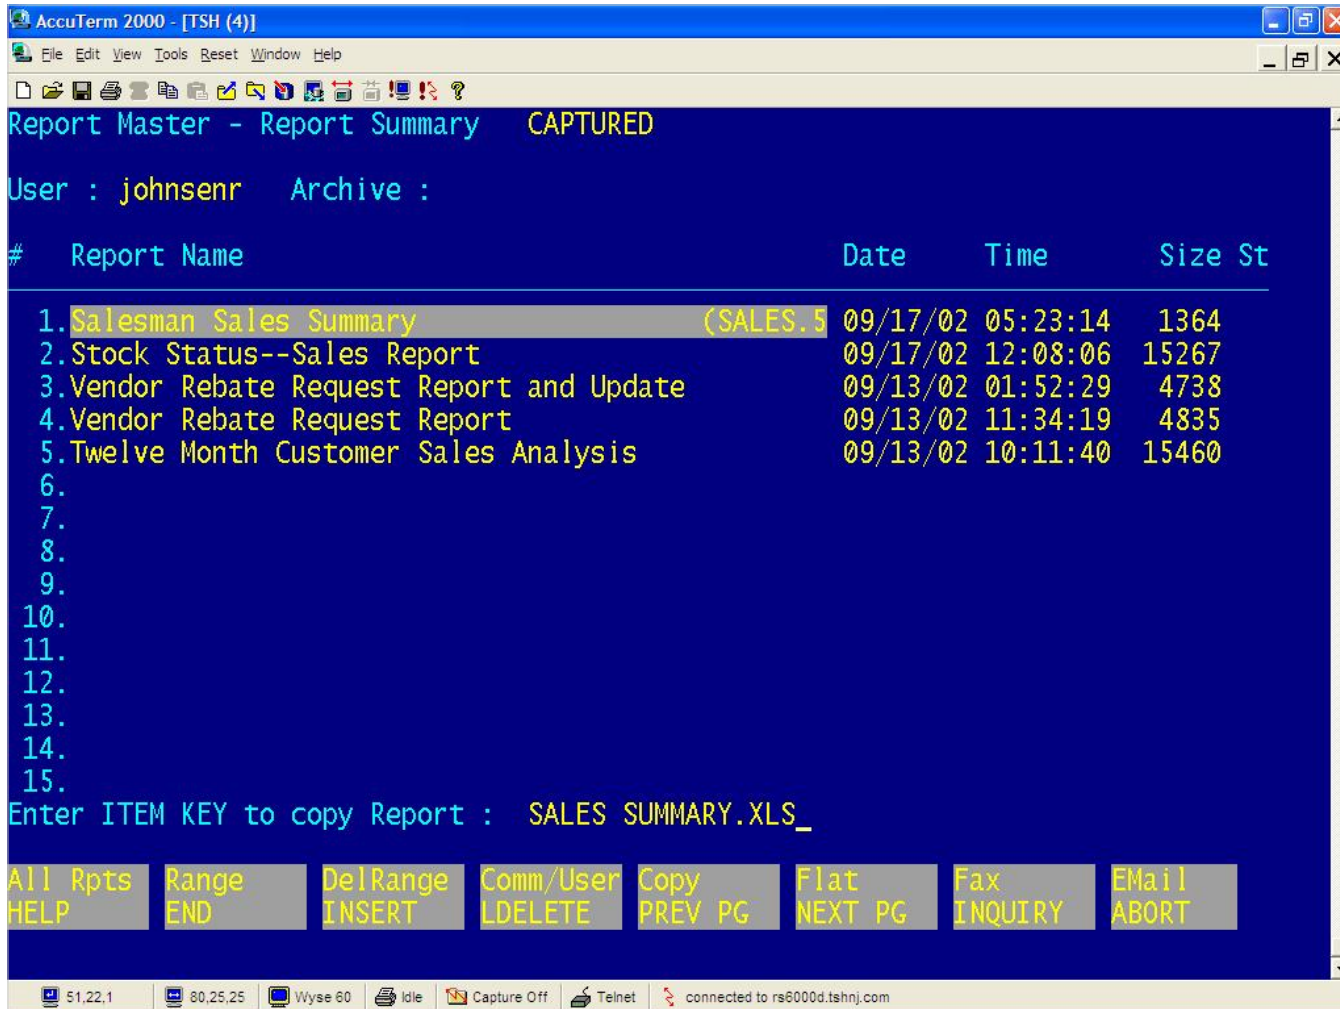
AccuTerm 2000 - [TSH (4)]

File Edit View Tools Reset Window Help

Report Master - Report Summary CAPTURED

User : johnsenr Archive :

| # | Report Name | | Date | Time | Size | St |
|---|---|---|---|---|---|---|
| 1. | Salesman Sales Summary | (SALES.5 | 09/17/02 | 05:23:14 | 1364 | |
| 2. | Stock Status--Sales Report | | 09/17/02 | 12:08:06 | 15267 | |
| 3. | Vendor Rebate Request Report and Update | | 09/13/02 | 01:52:29 | 4738 | |
| 4. | Vendor Rebate Request Report | | 09/13/02 | 11:34:19 | 4835 | |
| 5. | Twelve Month Customer Sales Analysis | | 09/13/02 | 10:11:40 | 15460 | |
| 6. | | | | | | |
| 7. | | | | | | |
| 8. | | | | | | |
| 9. | | | | | | |
| 10. | | | | | | |
| 11. | | | | | | |
| 12. | | | | | | |
| 13. | | | | | | |
| 14. | | | | | | |
| 15. | | | | | | |

Enter ITEM KEY to copy Report : SALES SUMMARY.XLS_

All Rpts HELP
Range END
DelRange INSERT
Comm/User LDELETE
Copy PREV PG
Flat NEXT PG
Fax INQUIRY
EMail ABORT

51,22,1 80,25,25 Wyse 60 Idle Capture Off Telnet connected to rs6000d.tshnj.com